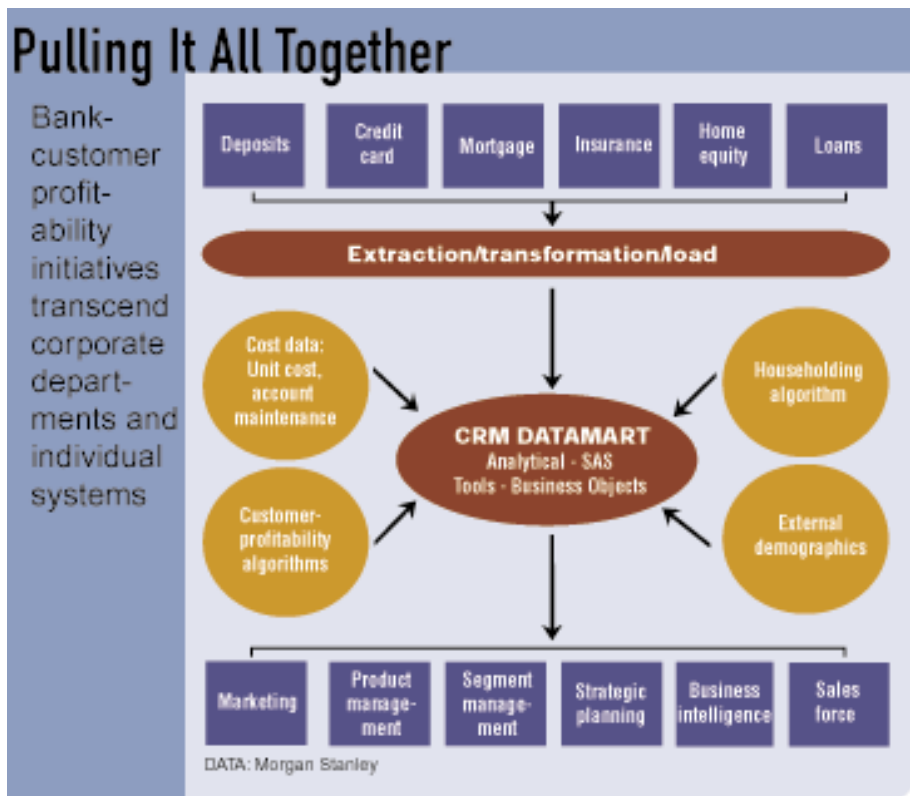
Pulling It All Together

Bank-customer profitability initiatives transcend corporate departments and individual systems

Deposits

Credit card

Mortgage

Insurance

Home equity

Loans

Extraction/transformation/load

Cost data: Unit cost, account maintenance

Householding algorithm

CRM DATAMART
Analytical - SAS
Tools - Business Objects

Customer-profitability algorithms

External demographics

Marketing

Product management

Segment management

Strategic planning

Business intelligence

Sales force

DATA: Morgan Stanley